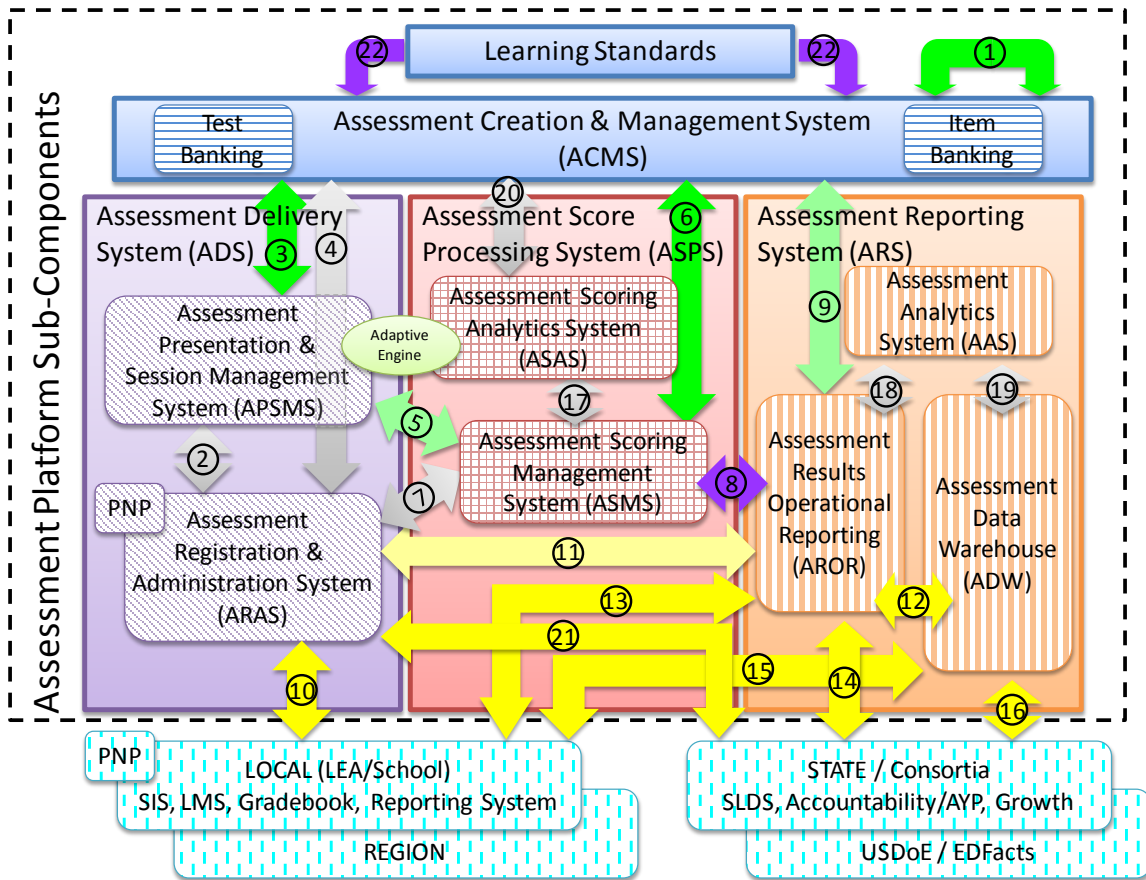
Assessment Platform Sub-Components

22 Learning Standards 22 1

Test Banking

Assessment Creation & Management System (ACMS)

Item Banking

Assessment Delivery System (ADS)

3 4

Assessment Presentation & Session Management System (APSMS)

Adaptive Engine

2

PNP

Assessment Registration & Administration System (ARAS)

Assessment Score Processing System (ASPS)

20 6

Assessment Scoring Analytics System (ASAS)

17

5

Assessment Scoring Management System (ASMS)

7

8

Assessment Reporting System (ARS)

9

Assessment Analytics System (AAS)

18 19

Assessment Results Operational Reporting (AROR)

Assessment Data Warehouse (ADW)

11

13

12

21

15

14

10

16

PNP

LOCAL (LEA/School)
SIS, LMS, Gradebook, Reporting System

REGION

STATE / Consortia
SLDS, Accountability/AYP, Growth

USDoE / EDFacts